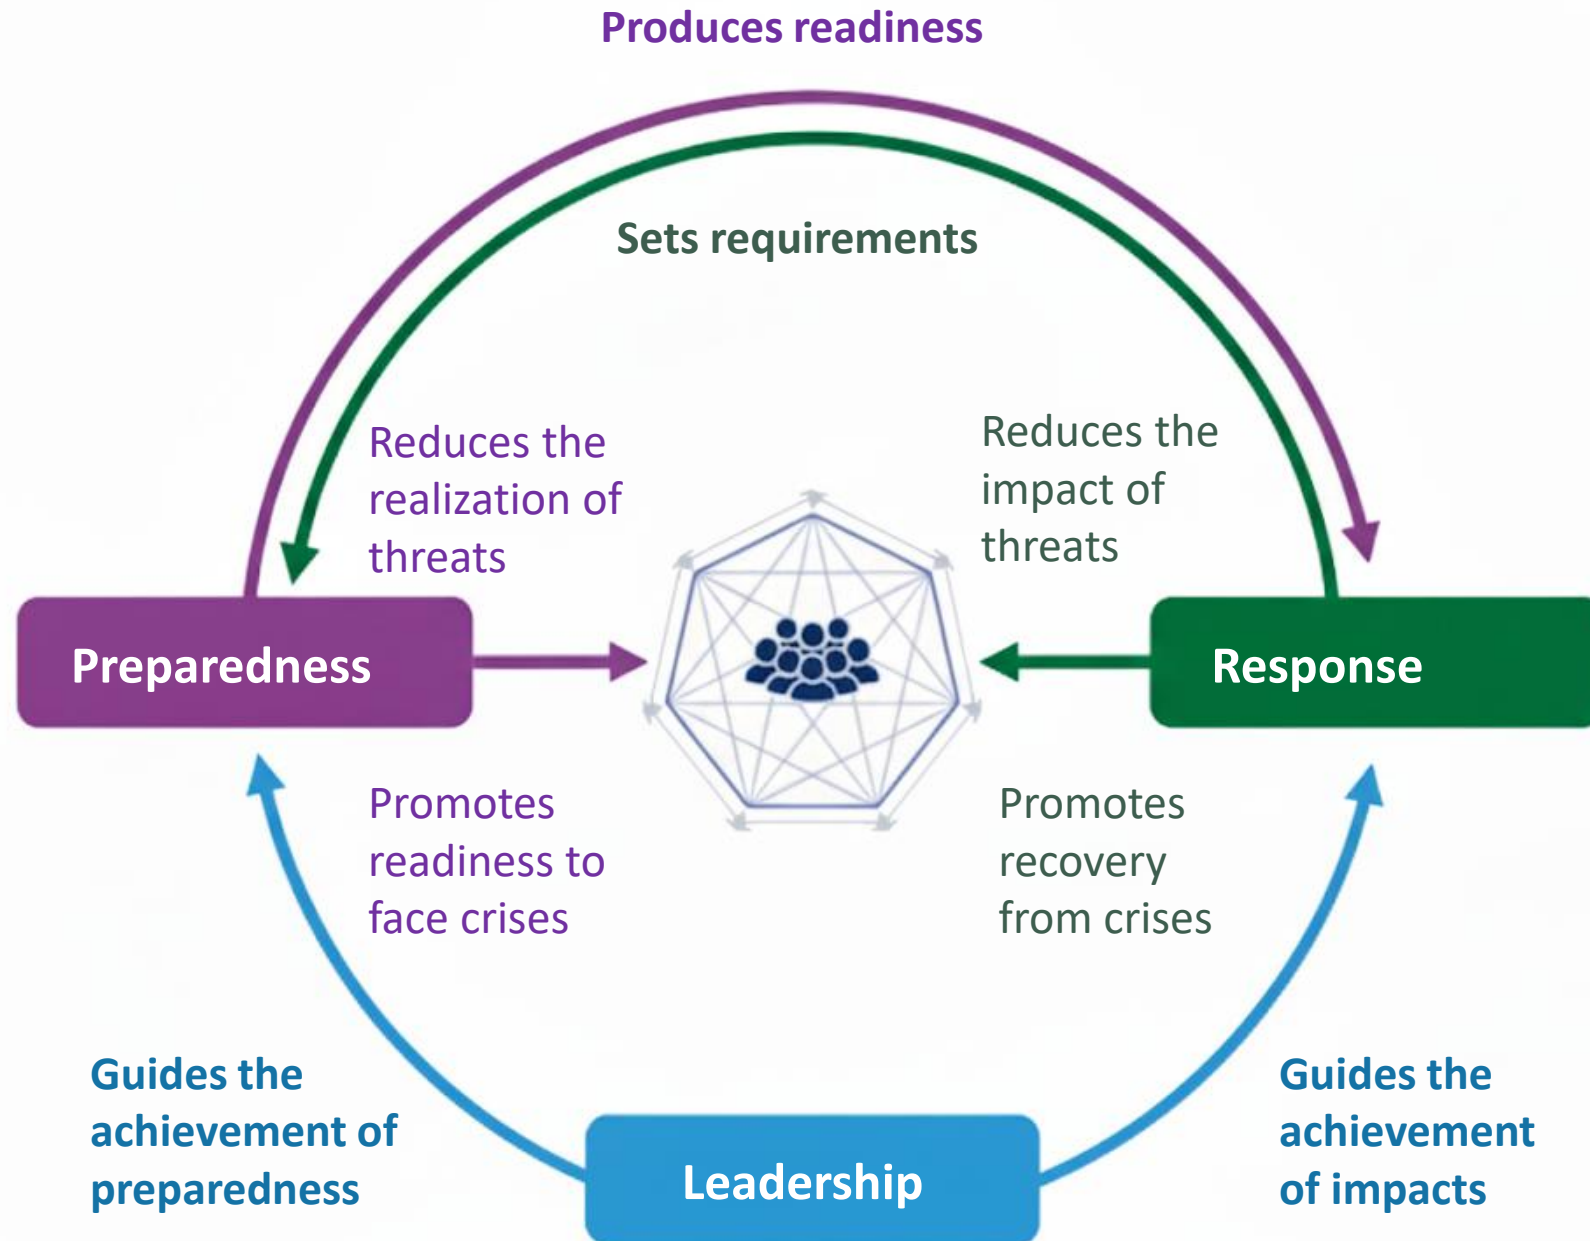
Produces readiness

Sets requirements

Reduces the realization of threats

Reduces the impact of threats

Preparedness

Response

Promotes readiness to face crises

Promotes recovery from crises

Guides the achievement of preparedness

Leadership

Guides the achievement of impacts